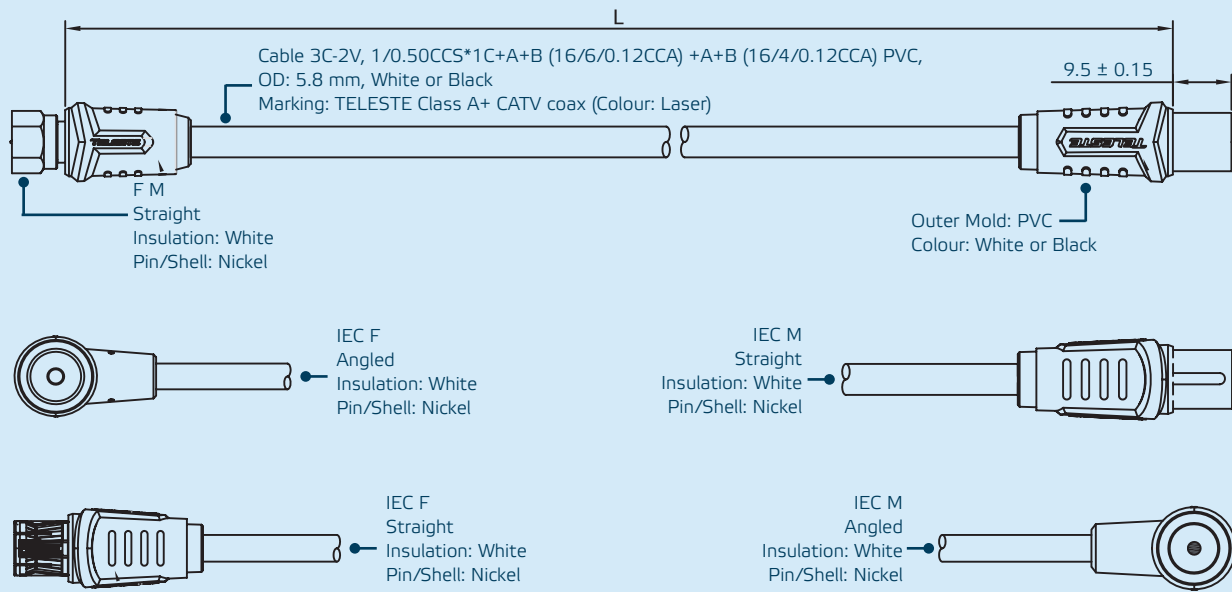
L

Cable 3C-2V, 1/0.50CCS*1C+A+B (16/6/0.12CCA) +A+B (16/4/0.12CCA) PVC, OD: 5.8 mm, White or Black
Marking: TELESTE Class A+ CATV coax (Colour: Laser)

9.5 ± 0.15

TELESTE

TELESTE

F M
Straight
Insulation: White
Pin/Shell: Nickel

Outer Mold: PVC
Colour: White or Black

IEC F
Angled
Insulation: White
Pin/Shell: Nickel

IEC M
Straight
Insulation: White
Pin/Shell: Nickel

IEC F
Straight
Insulation: White
Pin/Shell: Nickel

IEC M
Angled
Insulation: White
Pin/Shell: Nickel